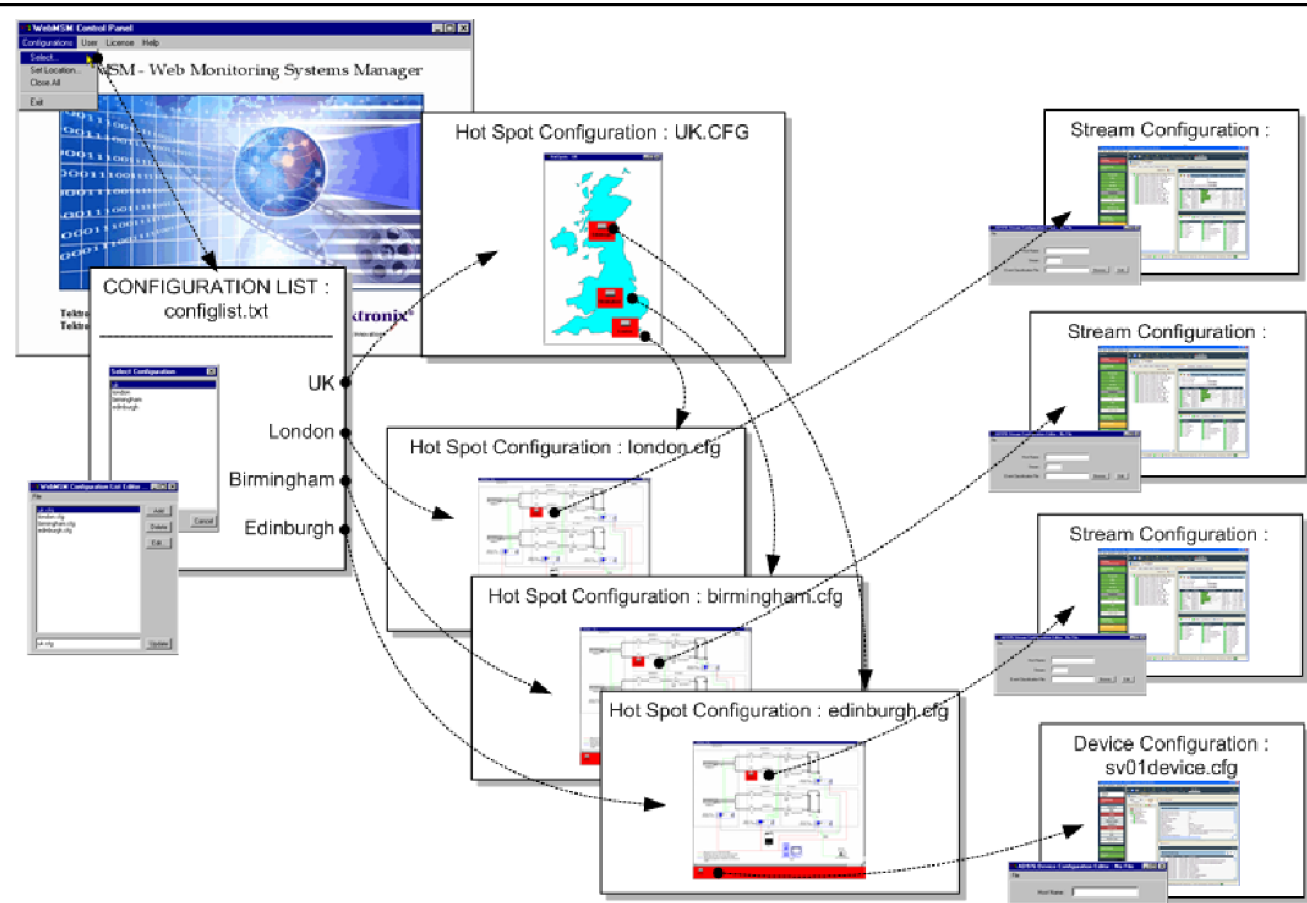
WebMSM Control Panel
Configurations User Licence Help
Select...
Set Location...
Close All
Exit
WSM - Web Monitoring Systems Manager

CONFIGURATION LIST :
configlist.txt

Select Configuration
UK
london
birmingham
edinburgh
Cancel

UK
London
Birmingham
Edinburgh

WebMSM Configuration List Editor
File
uk.cfg
london.cfg
birmingham.cfg
edinburgh.cfg
Add
Delete
Edit
uk.cfg
Update

Tektro
Tektro
ktronix®

Hot Spot Configuration : UK.CFG

Hot Spot Configuration : london.cfg

Hot Spot Configuration : birmingham.cfg

Hot Spot Configuration : edinburgh.cfg

Stream Configuration :

Stream Configuration :

Stream Configuration :

Device Configuration :
sv01device.cfg

Host Name: